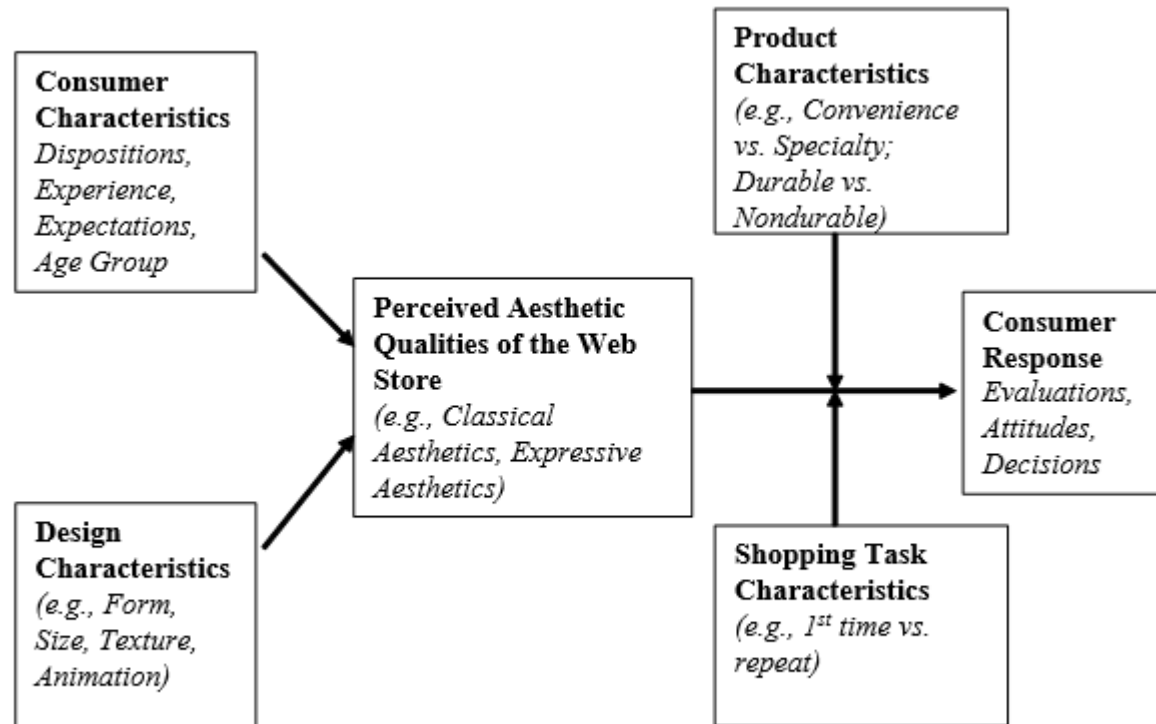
Consumer Characteristics
Dispositions, Experience, Expectations, Age Group

Design Characteristics
(e.g., Form, Size, Texture, Animation)

Perceived Aesthetic Qualities of the Web Store
(e.g., Classical Aesthetics, Expressive Aesthetics)

Product Characteristics
(e.g., Convenience vs. Specialty; Durable vs. Nondurable)

Shopping Task Characteristics
(e.g., $1^{st}$ time vs. repeat)

Consumer Response
Evaluations, Attitudes, Decisions